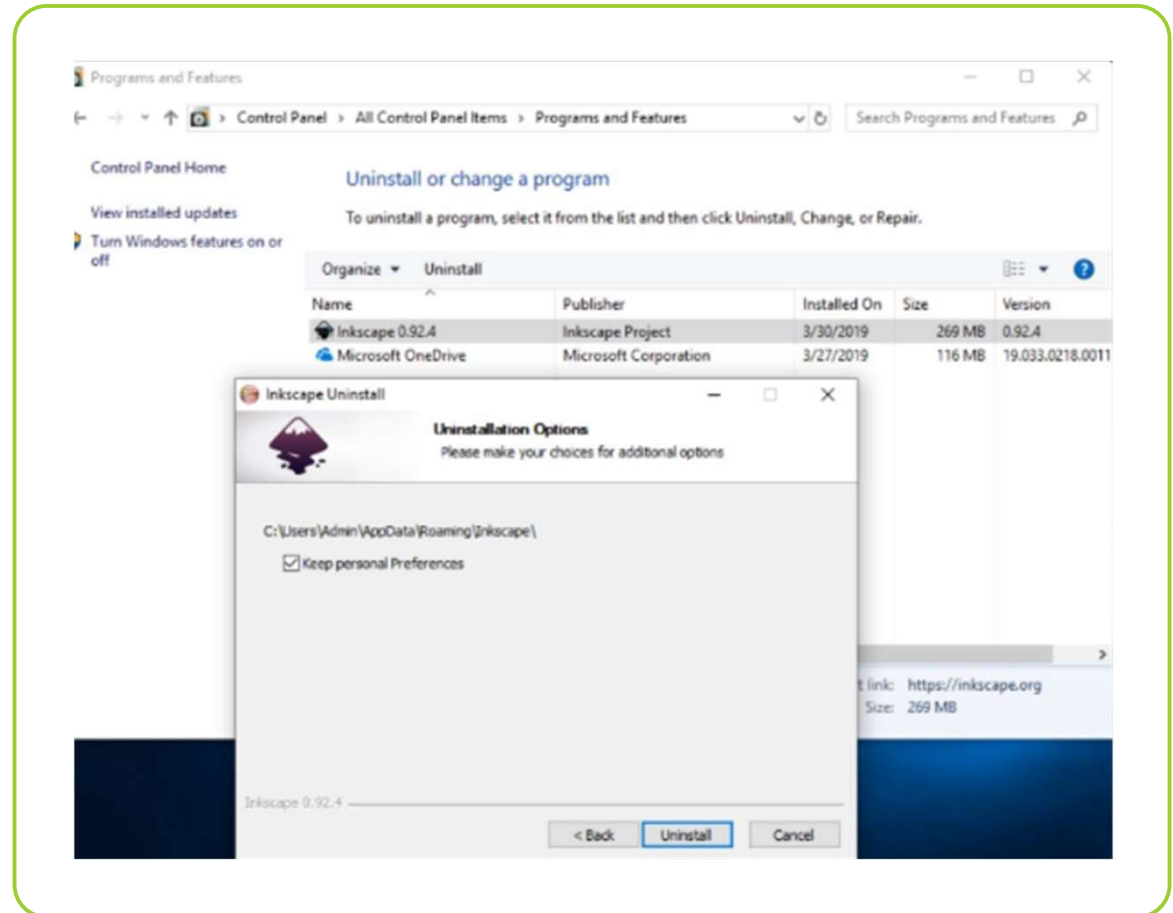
Programs and Features

Control Panel > All Control Panel Items > Programs and Features

Search Programs and Features

Control Panel Home

View installed updates

Turn Windows features on or off

Uninstall or change a program

To uninstall a program, select it from the list and then click Uninstall, Change, or Repair.

Organize ▾ Uninstall

| Name | Publisher | Installed On | Size | Version |
|---|---|---|---|---|
| Inkscape 0.92.4 | Inkscape Project | 3/30/2019 | 269 MB | 0.92.4 |
| Microsoft OneDrive | Microsoft Corporation | 3/27/2019 | 116 MB | 19.033.0218.0011 |

Inkscape Uninstall

Uninstallation Options

Please make your choices for additional options

C:\Users\Admin\AppData\Roaming\Inkscape\

Keep personal Preferences

t link: https://inkscape.org

Size: 269 MB

Inkscape 0.92.4

< Back Uninstall Cancel